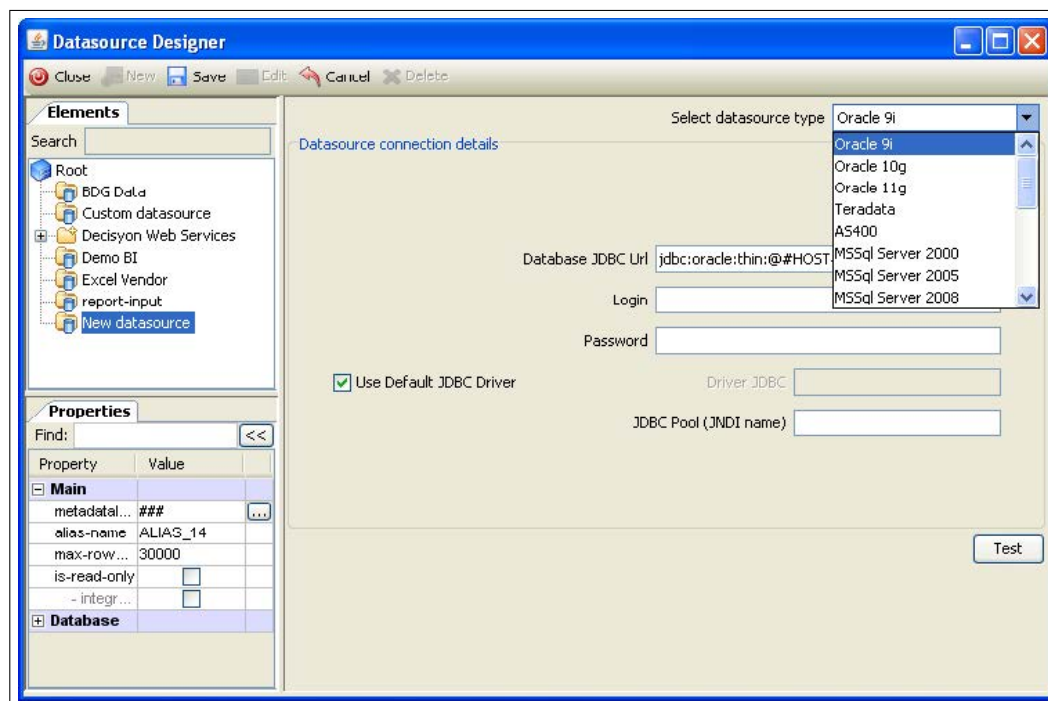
Datasource Designer

Close New Save Edit Cancel Delete

Elements

Search

Root
BDG Data
Custom datasource
Decisyon Web Services
Demo BI
Excel Vendor
report-input
New datasource

Properties

Find: <<

| Property | Value |
|---|---|
| Main | |
| metadatal... | ### |
| alias-name | ALIAS_14 |
| max-row... | 30000 |
| is-read-only | |
| - integr... | |
| Database | |

Select datasource type Oracle 9i

Oracle 9i
Oracle 10g
Oracle 11g
Teradata
AS400
MSSql Server 2000
MSSql Server 2005
MSSql Server 2008

Datasource connection details

Database JDBC Url jdbc:oracle:thin:@#HOST

Login

Password

Use Default JDBC Driver

Driver JDBC

JDBC Pool (JNDI name)

Test